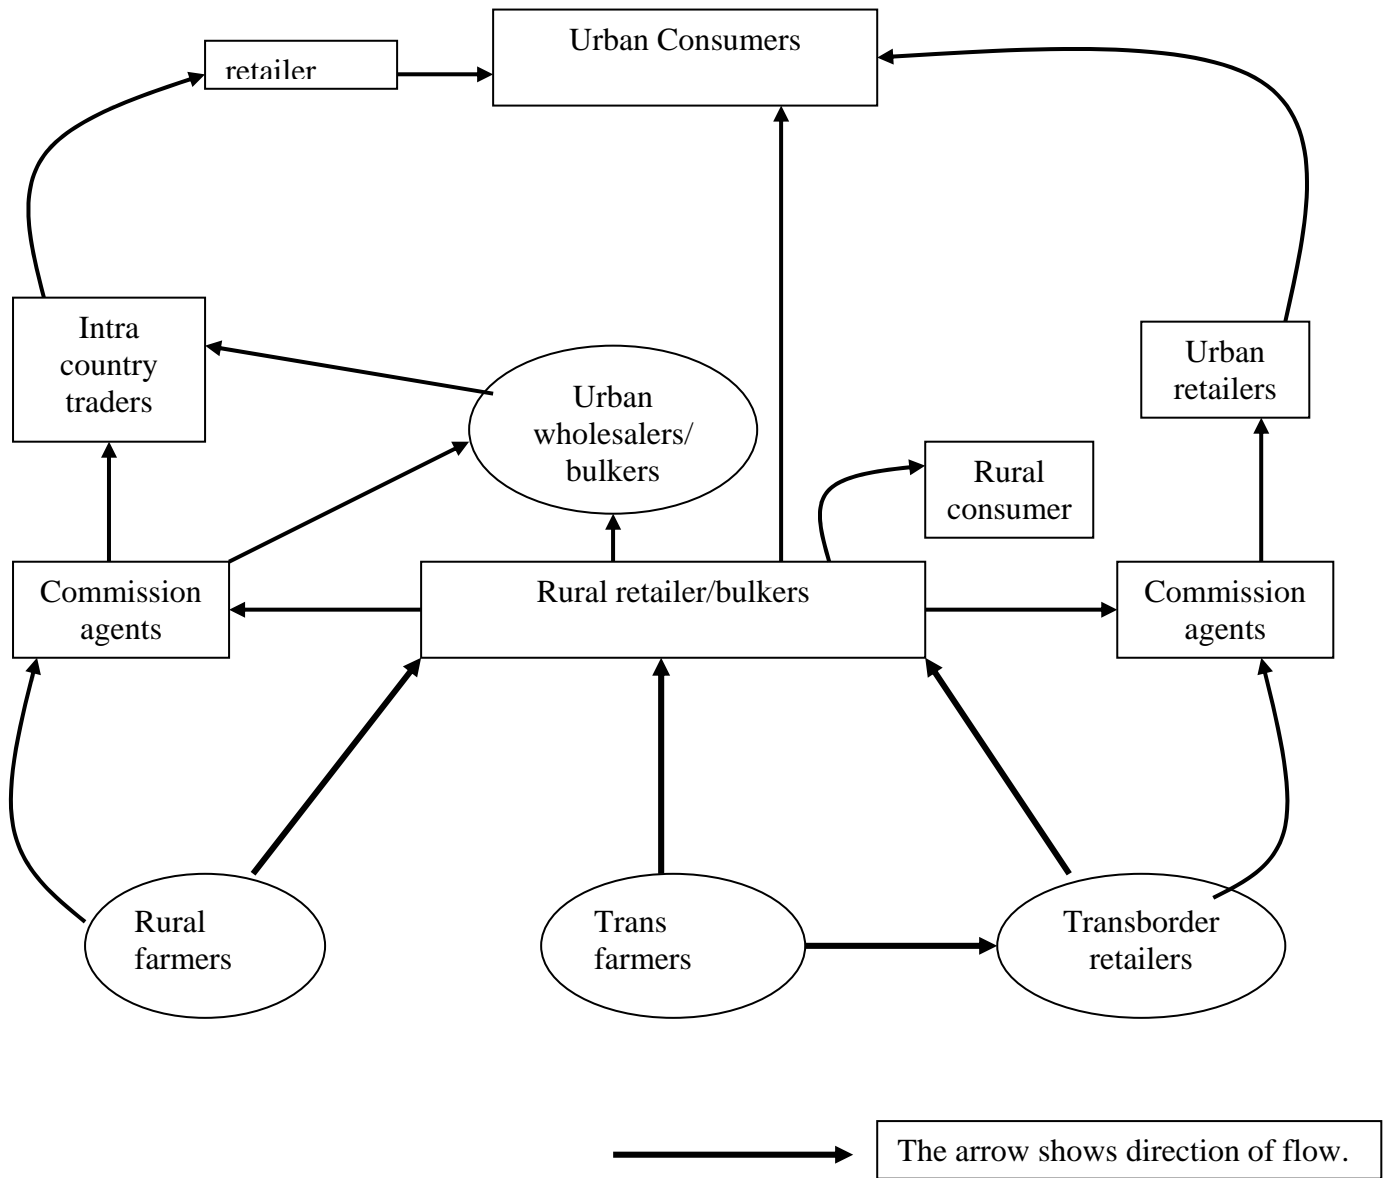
retailer

Urban Consumers

Intra country traders

Urban wholesalers/ bulkers

Urban retailers

Rural consumer

Commission agents

Rural retailer/bulkers

Commission agents

Rural farmers

Trans farmers

Transborder retailers

The arrow shows direction of flow.